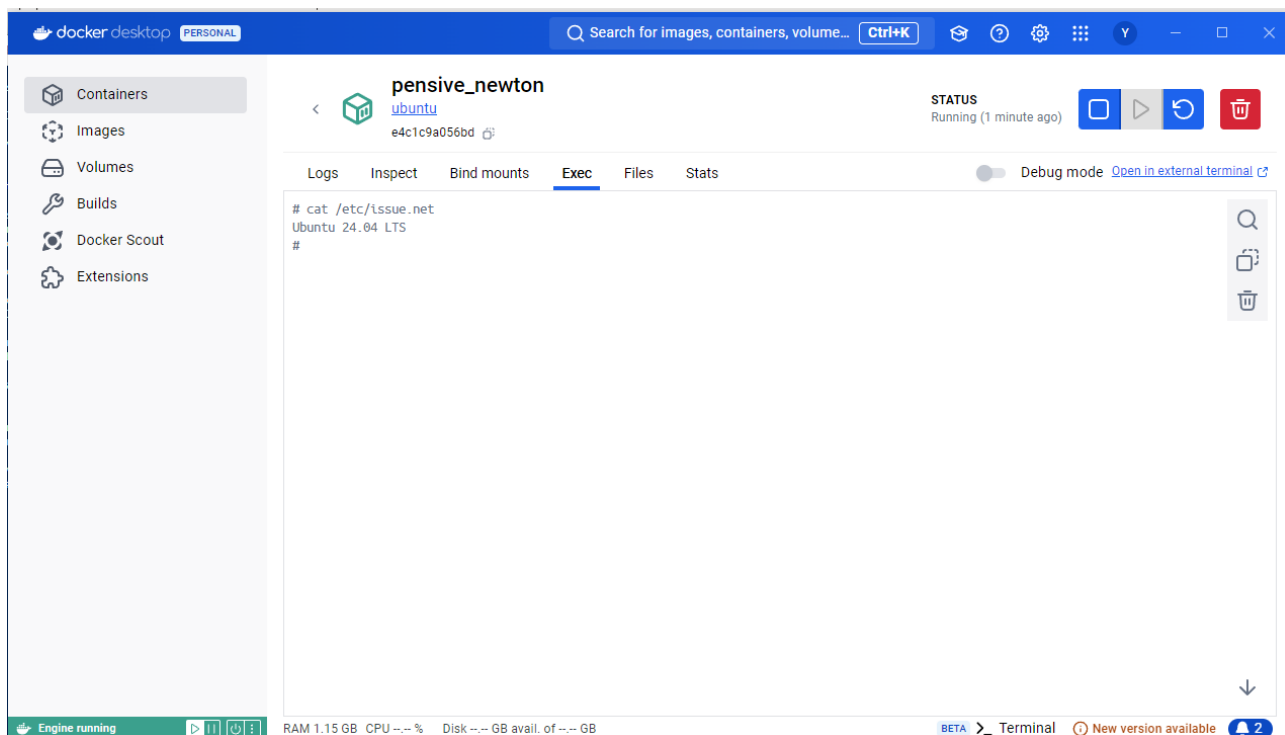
docker desktop PERSONAL

Search for images, containers, volume... Ctrl+K

Y

Containers
Images
Volumes
Builds
Docker Scout
Extensions

pensive_newton
ubuntu
e4c1c9a056bd

STATUS
Running (1 minute ago)

Logs Inspect Bind mounts Exec Files Stats

Debug mode Open in external terminal

# cat /etc/issue.net
Ubuntu 24.04 LTS
#

Engine running

RAM 1.15 GB CPU --.-- % Disk --.-- GB avail. of --.-- GB

BETA Terminal New version available 2